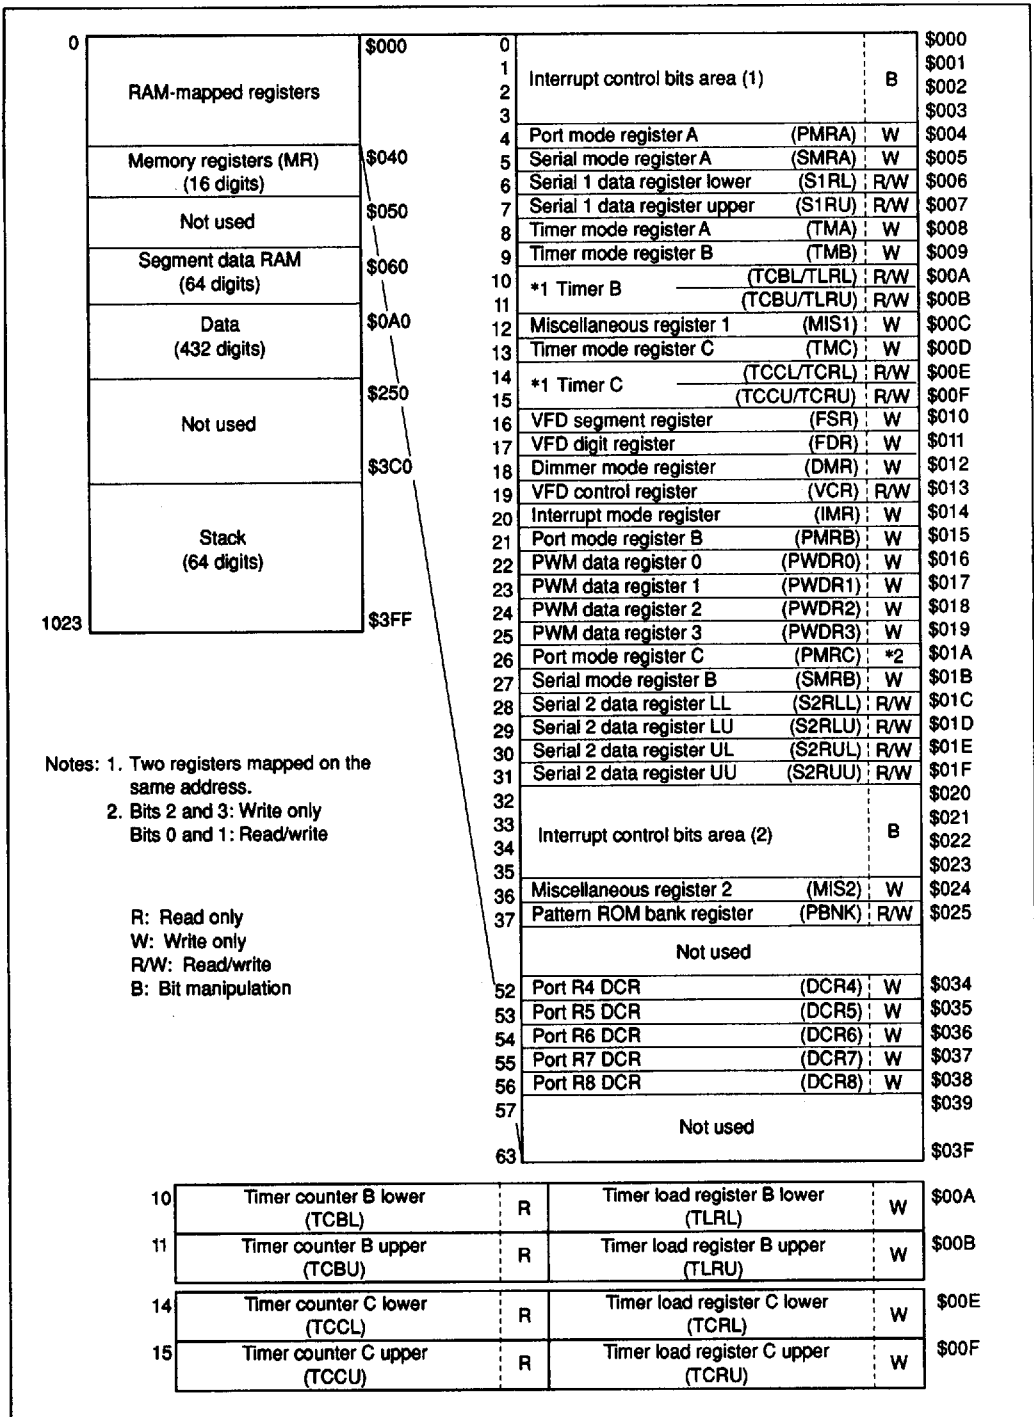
| | | |
|---|---|---|
| 0 | RAM-mapped registers | \$000 |
| | Memory registers (MR) (16 digits) | \$040 |
| | Not used | \$050 |
| | Segment data RAM (64 digits) | \$060 |
| | Data (432 digits) | \$0A0 |
| | Not used | \$250 |
| | Stack (64 digits) | \$3C0 |
| 1023 | | \$3FF |

| | | | | |
|---|---|---|---|---|
| 0 1 2 3 | Interrupt control bits area (1) | | B | \$000 \$001 \$002 \$003 |
| 4 | Port mode register A | (PMRA) | W | \$004 |
| 5 | Serial mode register A | (SMRA) | W | \$005 |
| 6 | Serial 1 data register lower | (S1RL) | R/W | \$006 |
| 7 | Serial 1 data register upper | (S1RU) | R/W | \$007 |
| 8 | Timer mode register A | (TMA) | W | \$008 |
| 9 | Timer mode register B | (TMB) | W | \$009 |
| 10 | *1 Timer B | (TCBL/TLRL) | R/W | \$00A |
| 11 | | (TCBU/TLRU) | R/W | \$00B |
| 12 | Miscellaneous register 1 | (MIS1) | W | \$00C |
| 13 | Timer mode register C | (TMC) | W | \$00D |
| 14 | *1 Timer C | (TCCL/TCRL) | R/W | \$00E |
| 15 | | (TCCU/TCRU) | R/W | \$00F |
| 16 | VFD segment register | (FSR) | W | \$010 |
| 17 | VFD digit register | (FDR) | W | \$011 |
| 18 | Dimmer mode register | (DMR) | W | \$012 |
| 19 | VFD control register | (VCR) | R/W | \$013 |
| 20 | Interrupt mode register | (IMR) | W | \$014 |
| 21 | Port mode register B | (PMRB) | W | \$015 |
| 22 | PWM data register 0 | (PWDR0) | W | \$016 |
| 23 | PWM data register 1 | (PWDR1) | W | \$017 |
| 24 | PWM data register 2 | (PWDR2) | W | \$018 |
| 25 | PWM data register 3 | (PWDR3) | W | \$019 |
| 26 | Port mode register C | (PMRC) | *2 | \$01A |
| 27 | Serial mode register B | (SMRB) | W | \$01B |
| 28 | Serial 2 data register LL | (S2RLL) | R/W | \$01C |
| 29 | Serial 2 data register LU | (S2RLU) | R/W | \$01D |
| 30 | Serial 2 data register UL | (S2RUL) | R/W | \$01E |
| 31 | Serial 2 data register UU | (S2RUU) | R/W | \$01F |
| 32 33 34 35 | Interrupt control bits area (2) | | B | \$020 \$021 \$022 \$023 |
| 36 | Miscellaneous register 2 | (MIS2) | W | \$024 |
| 37 | Pattern ROM bank register | (PBNK) | R/W | \$025 |
| | Not used | | | |
| 52 | Port R4 DCR | (DCR4) | W | \$034 |
| 53 | Port R5 DCR | (DCR5) | W | \$035 |
| 54 | Port R6 DCR | (DCR6) | W | \$036 |
| 55 | Port R7 DCR | (DCR7) | W | \$037 |
| 56 | Port R8 DCR | (DCR8) | W | \$038 |
| 57 | Not used | | | \$039 |
| 63 | | | | \$03F |

Notes: 1. Two registers mapped on the same address.
2. Bits 2 and 3: Write only
Bits 0 and 1: Read/write

R: Read only
W: Write only
R/W: Read/write
B: Bit manipulation

| | | | | | |
|---|---|---|---|---|---|
| 10 | Timer counter B lower (TCBL) | R | Timer load register B lower (TLRL) | W | \$00A |
| 11 | Timer counter B upper (TCBU) | R | Timer load register B upper (TLRU) | W | \$00B |
| 14 | Timer counter C lower (TCCL) | R | Timer load register C lower (TCRL) | W | \$00E |
| 15 | Timer counter C upper (TCCU) | R | Timer load register C upper (TCRU) | W | \$00F |